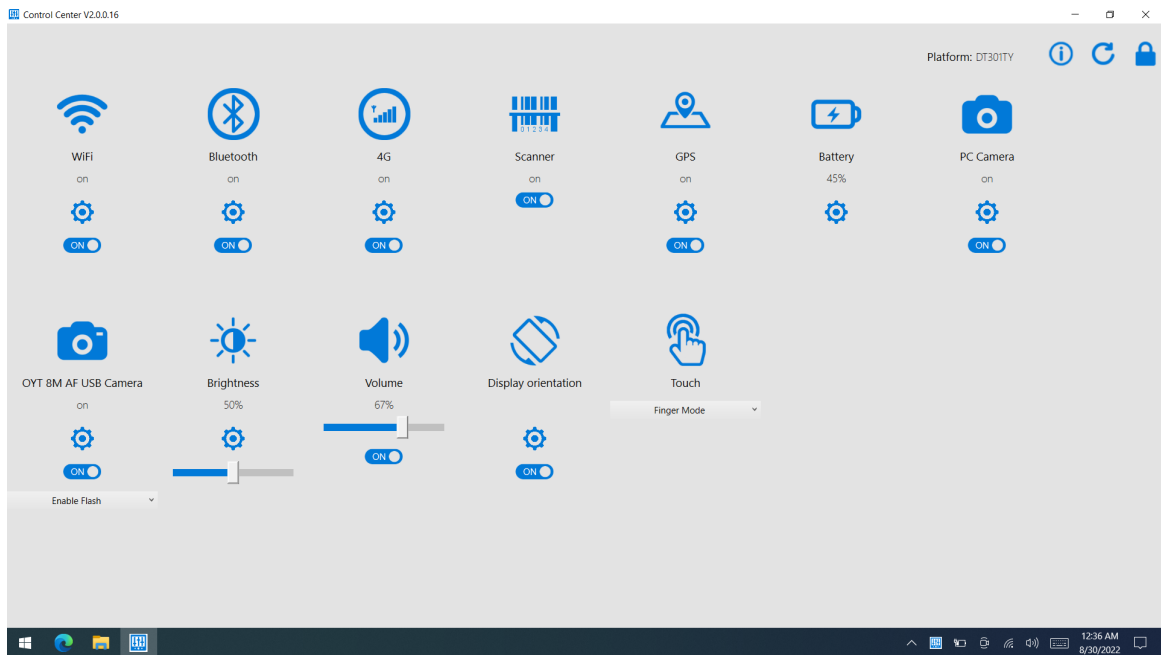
Control Center V2.0.0.16

Platform: DT301TY

WiFi
on
ON

Bluetooth
on
ON

4G
on
ON

Scanner
01234
on
ON

GPS
on
ON

Battery
45%

PC Camera
on
ON

OYT 8M AF USB Camera
on
ON
Enable Flash

Brightness
50%

Volume
67%
ON

Display orientation
ON

Touch
Finger Mode

12:36 AM
8/30/2022